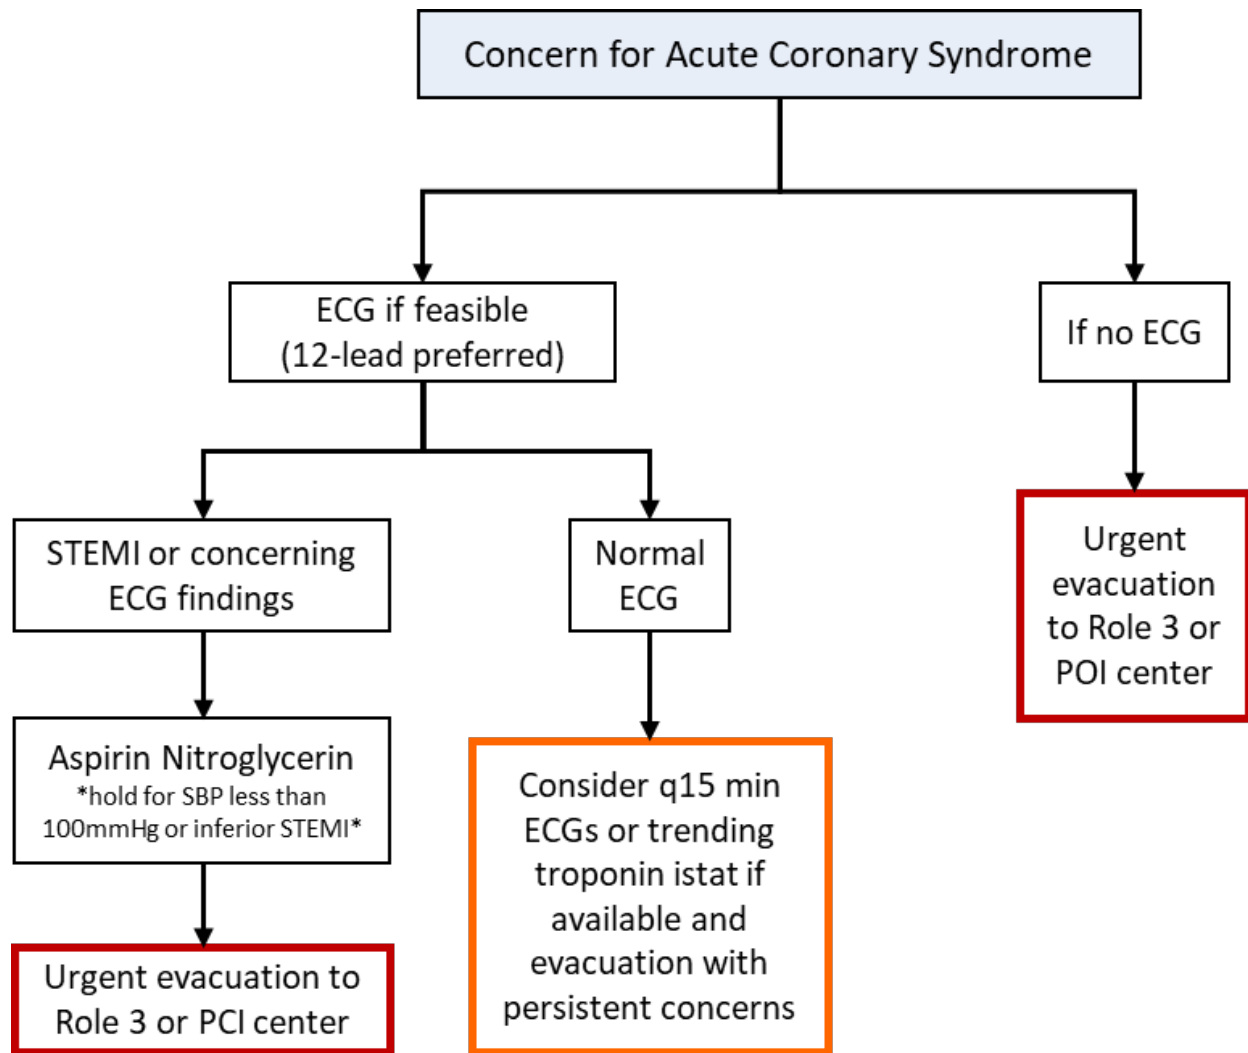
Concern for Acute Coronary Syndrome

ECG if feasible
(12-lead preferred)

If no ECG

STEMI or concerning ECG findings

Normal ECG

Urgent evacuation to Role 3 or POI center

Aspirin Nitroglycerin
*hold for SBP less than 100mmHg or inferior STEMI*

Consider q15 min ECGs or trending troponin istat if available and evacuation with persistent concerns

Urgent evacuation to Role 3 or PCI center